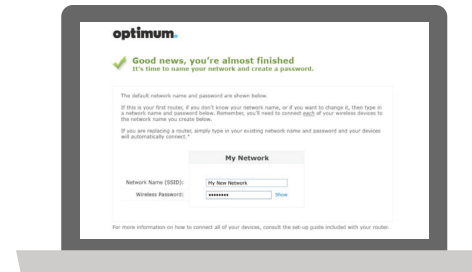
optimum.

Good news, you're almost finished
It's time to name your network and create a password.

The default network name and password are shown below.

If this is your first router, if you don't know your network name, or if you want to change it, then type in a network name and password below. Remember, you'll need to connect each of your wireless devices to the network name you create below.

If you are replacing a router, simply type in your existing network name and password and your devices will automatically connect.*

My Network

Network Name (SSID): My New Network

Wireless Password: •••••••• Show

For more information on how to connect all of your devices, consult the set-up guide included with your router.